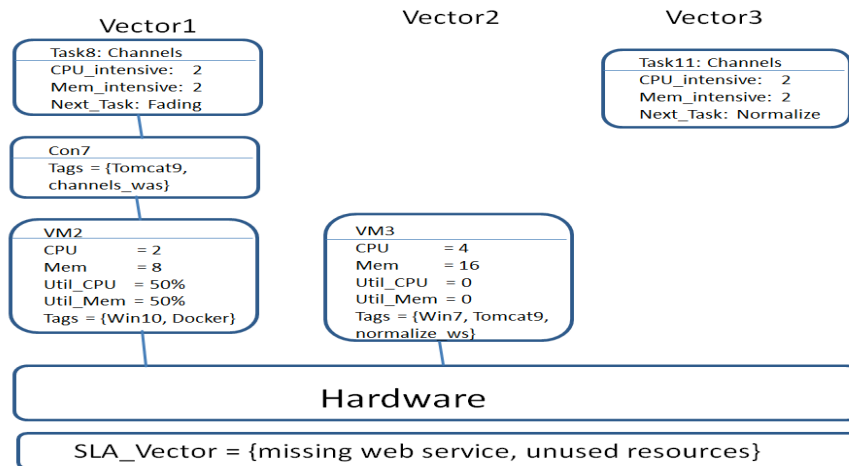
Vector1

Vector2

Vector3

Task8: Channels
CPU_intensive: 2
Mem_intensive: 2
Next_Task: Fading

Task11: Channels
CPU_intensive: 2
Mem_intensive: 2
Next_Task: Normalize

Con7
Tags = {Tomcat9, channels_was}

VM2
CPU = 2
Mem = 8
Util_CPU = 50%
Util_Mem = 50%
Tags = {Win10, Docker}

VM3
CPU = 4
Mem = 16
Util_CPU = 0
Util_Mem = 0
Tags = {Win7, Tomcat9, normalize_ws}

Hardware

SLA_Vector = {missing web service, unused resources}